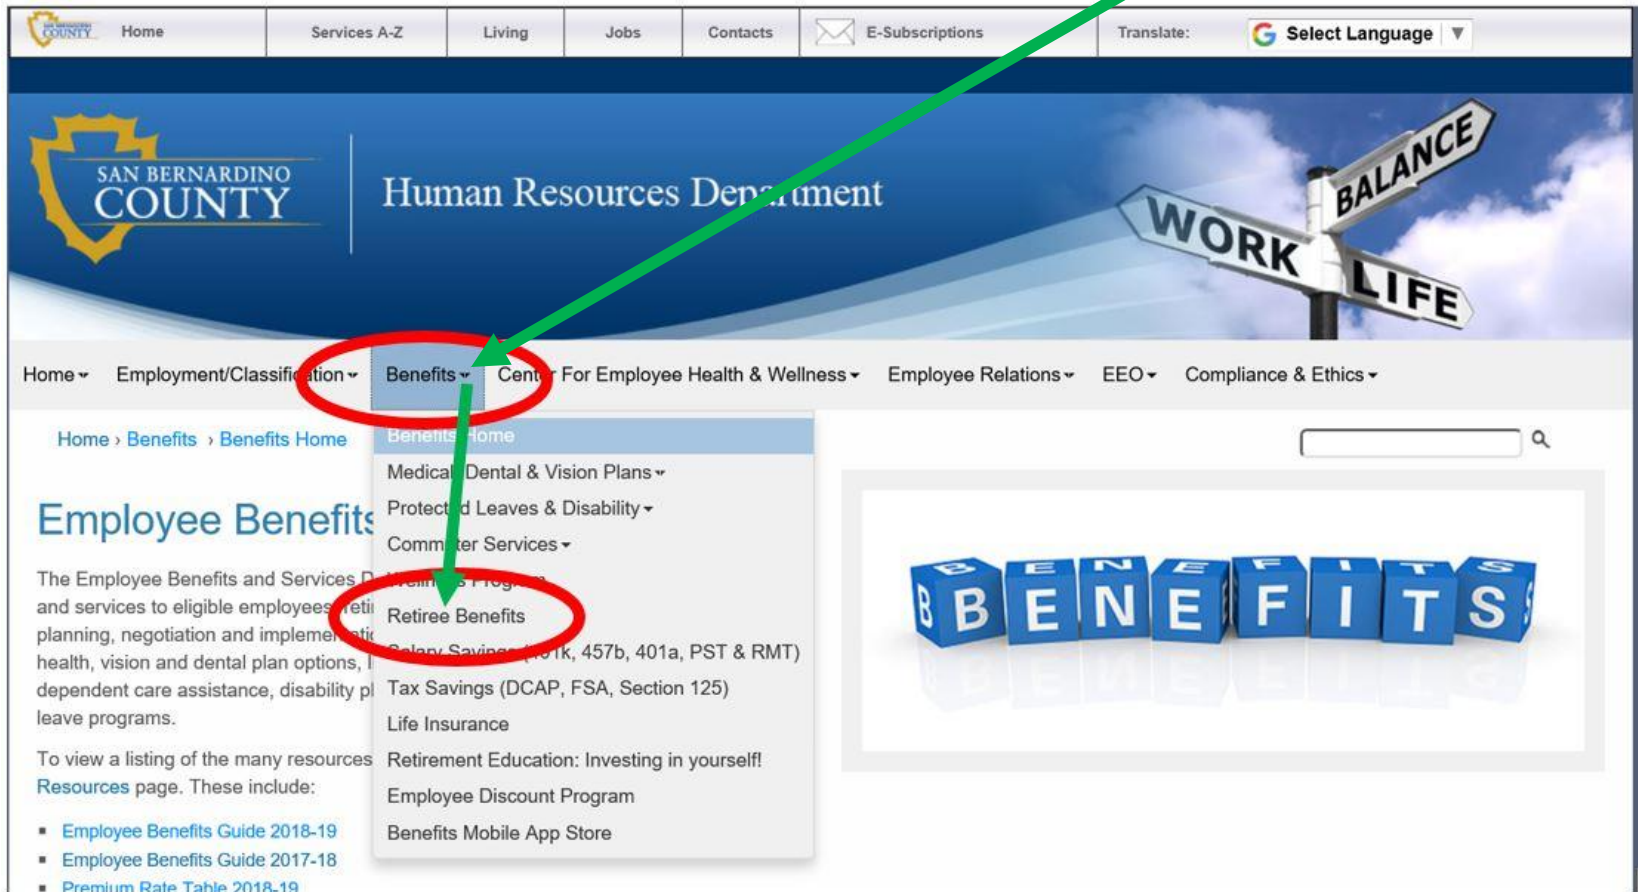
COUNTY Home | Services A-Z | Living | Jobs | Contacts | E-Subscriptions | Translate: | Select Language ▼

SAN BERNARDINO COUNTY

Human Resources Dep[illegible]tment

WORK BALANCE LIFE

Home ▾ Employment/Classifi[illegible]tion ▾ Benefits ▾ Cent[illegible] For Employee Health & Wellness ▾ Employee Relations ▾ EEO ▾ Compliance & Ethics ▾

Home › Benefits › Benefits Home

Benefits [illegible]ome
Medical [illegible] Dental & Vision Plans ▾
Protect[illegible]d Leaves & Disability ▾
Comm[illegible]ter Services ▾
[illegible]
Retiree Benefits
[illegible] (401k, 457b, 401a, PST & RMT)
Tax Savings (DCAP, FSA, Section 125)
Life Insurance
Retirement Education: Investing in yourself!
Employee Discount Program
Benefits Mobile App Store

Employee Benefit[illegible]

The Employee Benefits and Services D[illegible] and services to eligible employees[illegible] planning, negotiation and impleme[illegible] health, vision and dental plan options, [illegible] dependent care assistance, disability pl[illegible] leave programs.

To view a listing of the many resources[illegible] Resources page. These include:

- Employee Benefits Guide 2018-19
- Employee Benefits Guide 2017-18
- Premium Rate Table 2018-19

BENEFITS